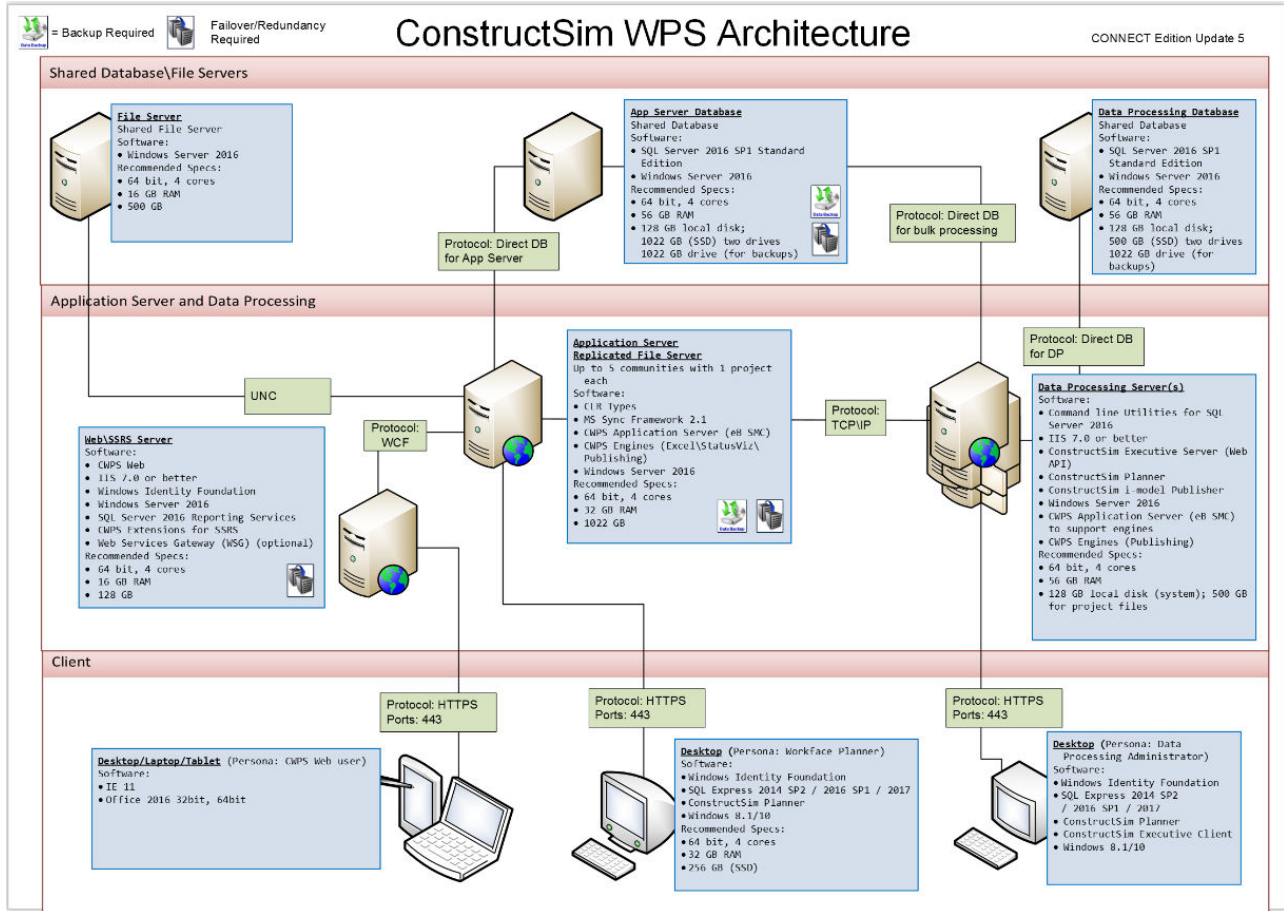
Data Backup = Backup Required
Failover/Redundancy Required

ConstructSim WPS Architecture

CONNECT Edition Update 5

Shared Database\File Servers

File Server
Shared File Server
Software:
• Windows Server 2016
Recommended Specs:
• 64 bit, 4 cores
• 16 GB RAM
• 500 GB

App Server Database
Shared Database
Software:
• SQL Server 2016 SP1 Standard Edition
• Windows Server 2016
Recommended Specs:
• 64 bit, 4 cores
• 56 GB RAM
• 128 GB local disk; 1022 GB (SSD) two drives 1022 GB drive (for backups)

Data Backup

Data Processing Database
Shared Database
Software:
• SQL Server 2016 SP1 Standard Edition
• Windows Server 2016
Recommended Specs:
• 64 bit, 4 cores
• 56 GB RAM
• 128 GB local disk; 500 GB (SSD) two drives 1022 GB drive (for backups)

Protocol: Direct DB for App Server

Protocol: Direct DB for bulk processing

Application Server and Data Processing

Protocol: Direct DB for DP

UNC

Application Server
Replicated File Server
Up to 5 communities with 1 project each
Software:
• CLR Types
• MS Sync Framework 2.1
• CWPS Application Server (eB SMC)
• CWPS Engines (Excel\StatusViz\ Publishing)
• Windows Server 2016
Recommended Specs:
• 64 bit, 4 cores
• 32 GB RAM
• 1022 GB

Data Backup

Protocol: TCP\IP

Protocol: WCF

Data Processing Server(s)
Software:
• Command line Utilities for SQL Server 2016
• IIS 7.0 or better
• ConstructSim Executive Server (Web API)
• ConstructSim Planner
• ConstructSim i-model Publisher
• Windows Server 2016
• CWPS Application Server (eB SMC) to support engines
• CWPS Engines (Publishing)
Recommended Specs:
• 64 bit, 4 cores
• 56 GB RAM
• 128 GB local disk (system); 500 GB for project files

Web\SSRS Server
Software:
• CWPS Web
• IIS 7.0 or better
• Windows Identity Foundation
• Windows Server 2016
• SQL Server 2016 Reporting Services
• CWPS Extensions for SSRS
• Web Services Gateway (WSG) (optional)
Recommended Specs:
• 64 bit, 4 cores
• 16 GB RAM
• 128 GB

Client

Protocol: HTTPS Ports: 443

Protocol: HTTPS Ports: 443

Protocol: HTTPS Ports: 443

Desktop/Laptop/Tablet (Persona: CWPS Web user)
Software:
• IE 11
• Office 2016 32bit, 64bit

Desktop (Persona: Workface Planner)
Software:
• Windows Identity Foundation
• SQL Express 2014 SP2 / 2016 SP1 / 2017
• ConstructSim Planner
• Windows 8.1/10
Recommended Specs:
• 64 bit, 4 cores
• 32 GB RAM
• 256 GB (SSD)

Desktop (Persona: Data Processing Administrator)
Software:
• Windows Identity Foundation
• SQL Express 2014 SP2 / 2016 SP1 / 2017
• ConstructSim Planner
• ConstructSim Executive Client
• Windows 8.1/10